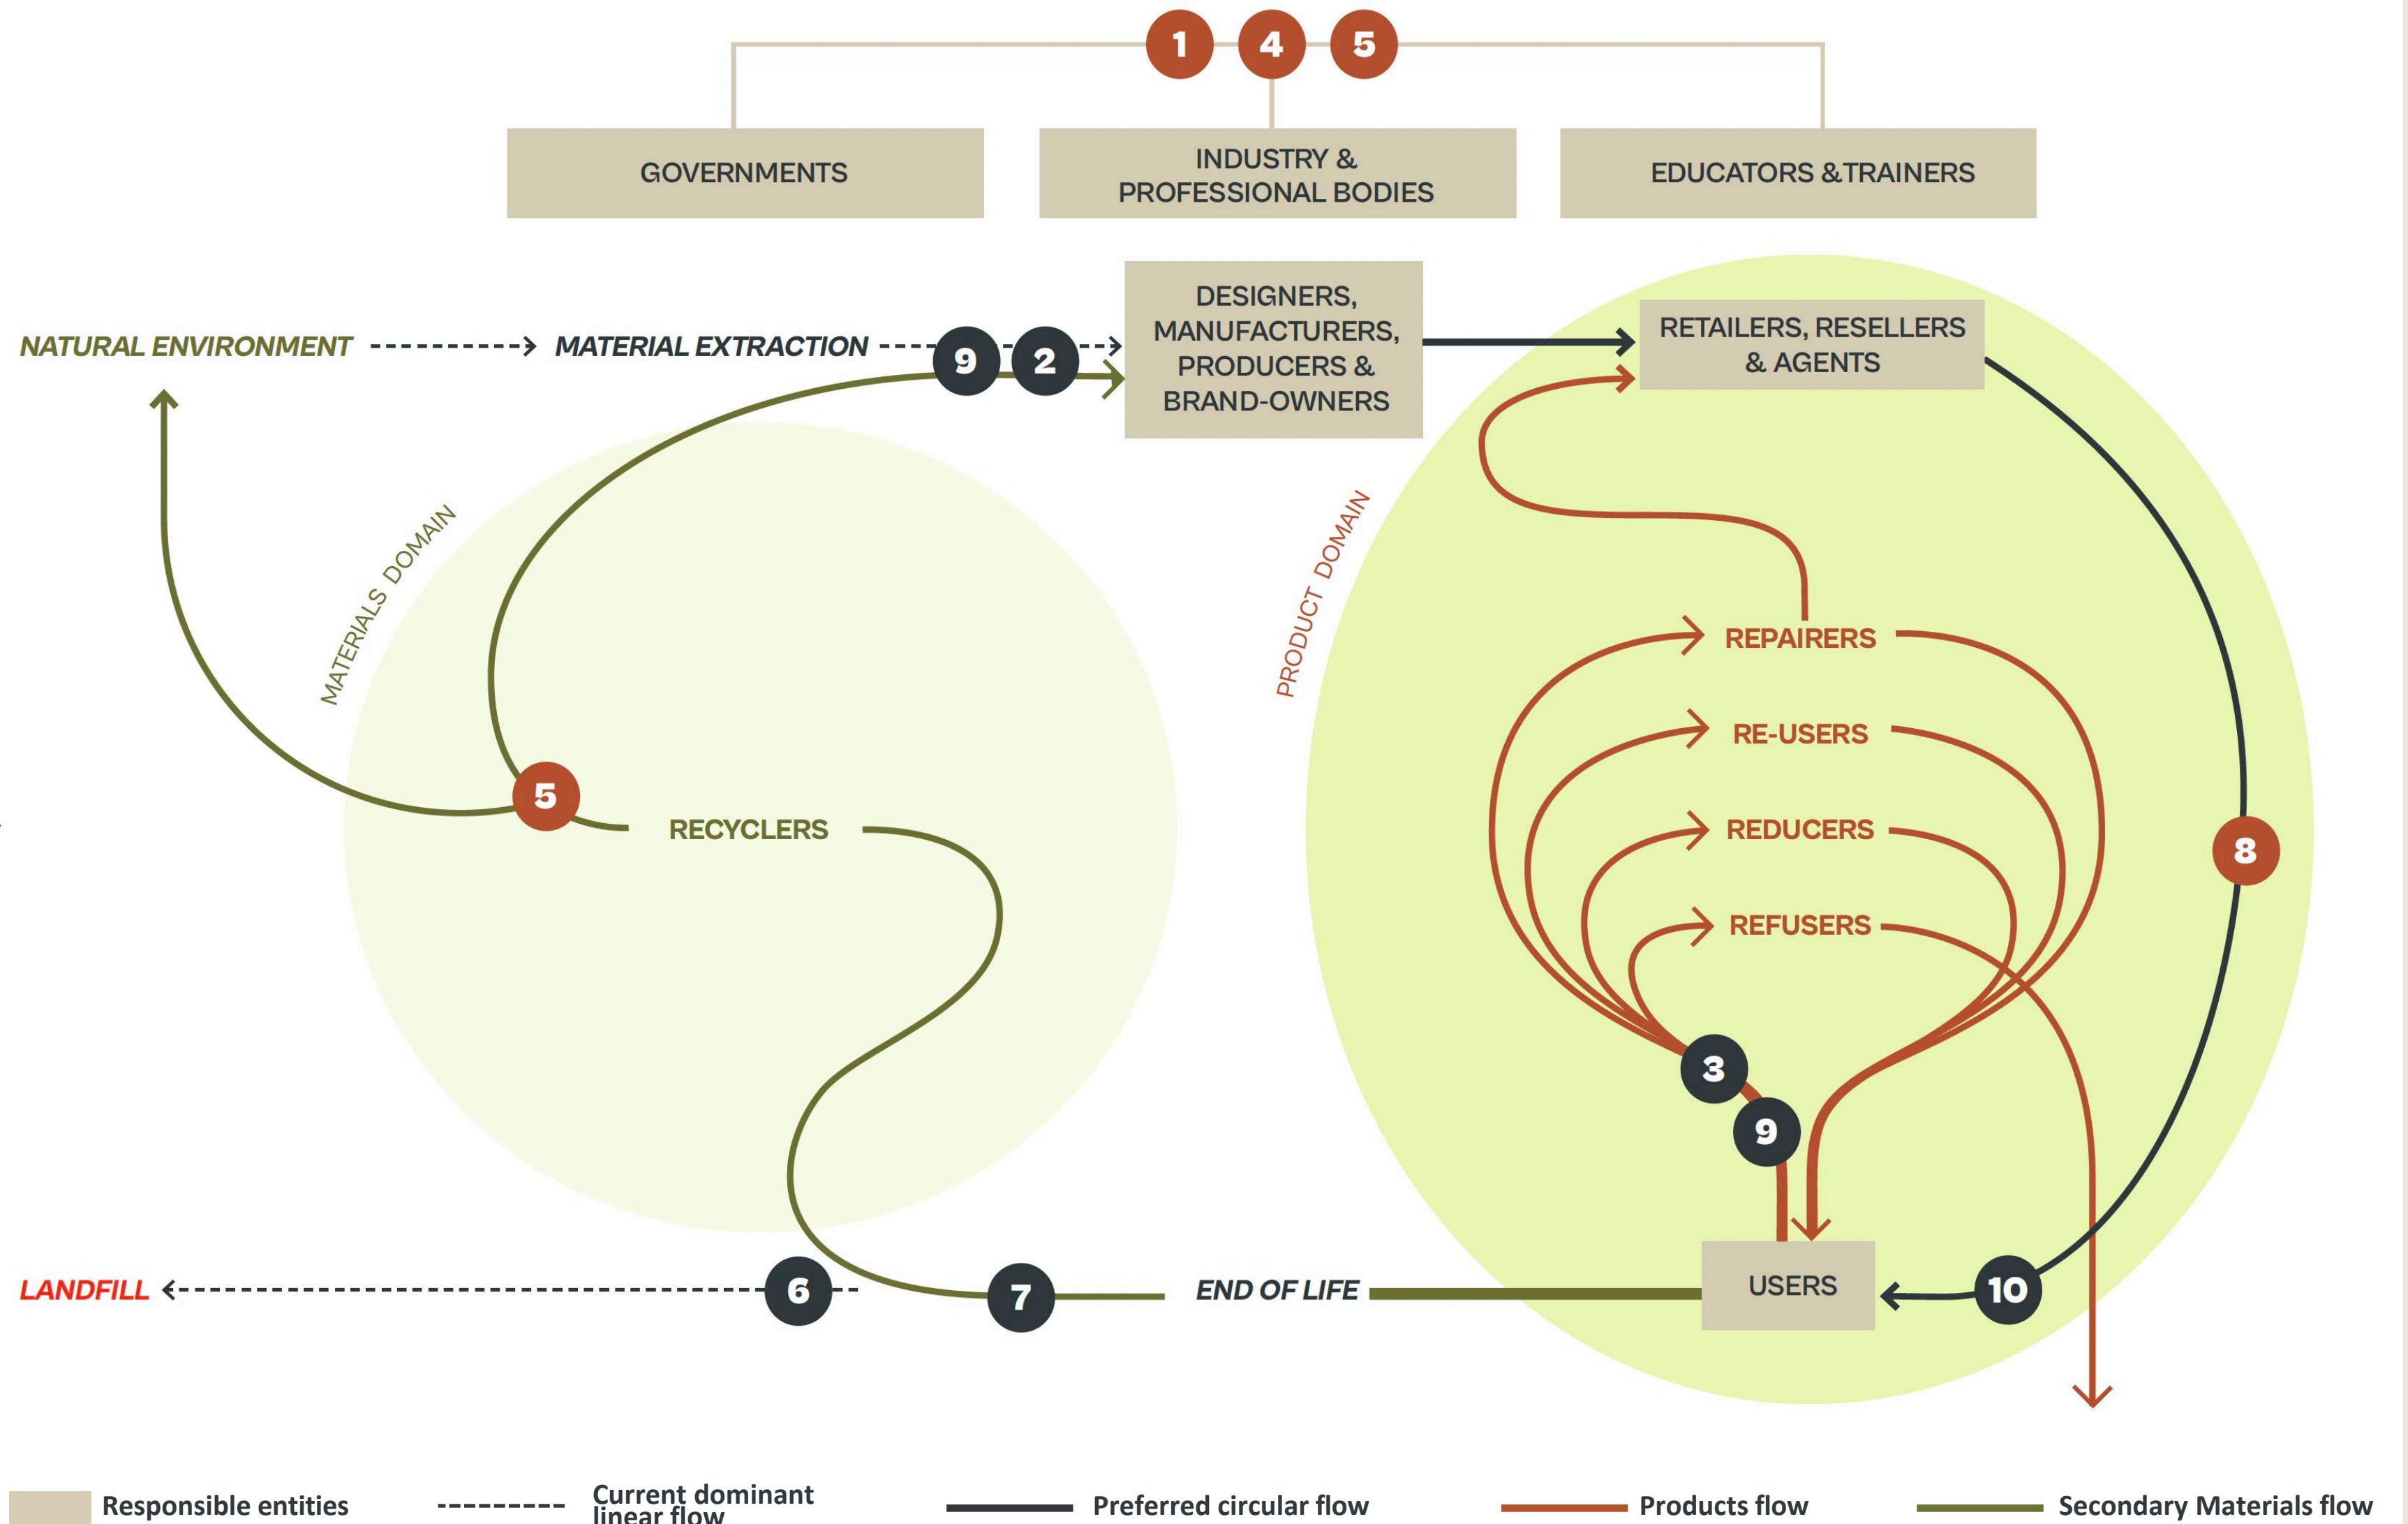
1 4 5

GOVERNMENTS

INDUSTRY & PROFESSIONAL BODIES

EDUCATORS & TRAINERS

NATURAL ENVIRONMENT

MATERIAL EXTRACTION

9 2

DESIGNERS, MANUFACTURERS, PRODUCERS & BRAND-OWNERS

RETAILERS, RESELLERS & AGENTS

MATERIALS DOMAIN

PRODUCT DOMAIN

REPAIRERS

RE-USERS

REDUCERS

REFUSERS

5

RECYCLERS

8

3

9

USERS

LANDFILL

6

7

END OF LIFE

10

Responsible entities

Current dominant linear flow

Preferred circular flow

Products flow

Secondary Materials flow